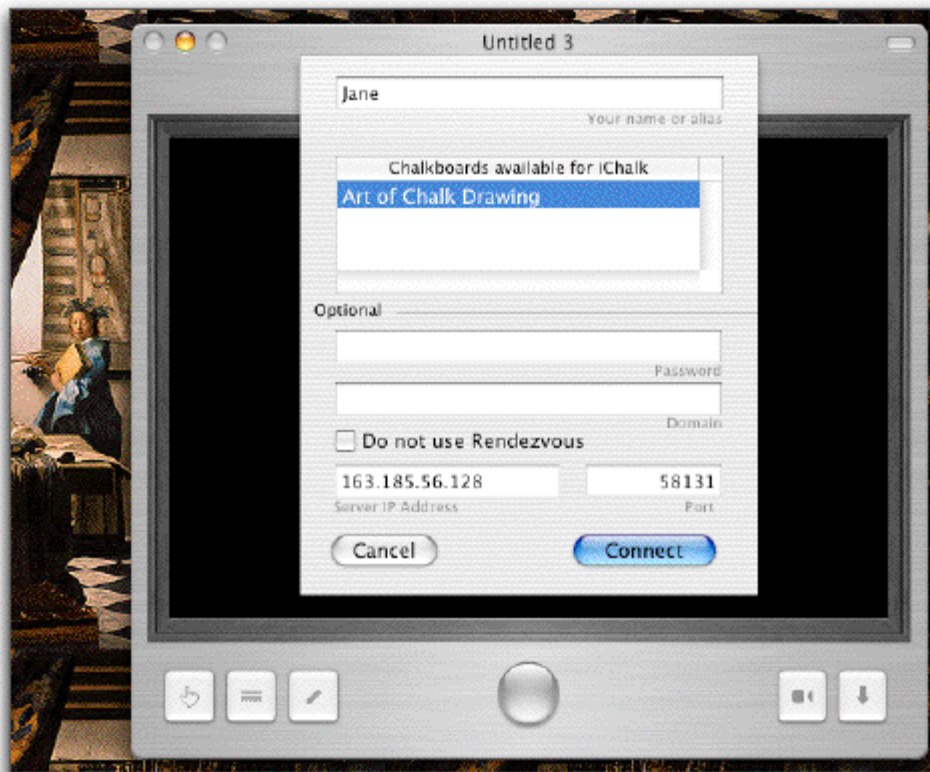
Untitled 3

Jane

Your name or alias

Chalkboards available for iChalk

Art of Chalk Drawing

Optional

Password

Domain

Do not use Rendezvous

163.185.56.128

58131

Server IP Address

Port

Cancel

Connect